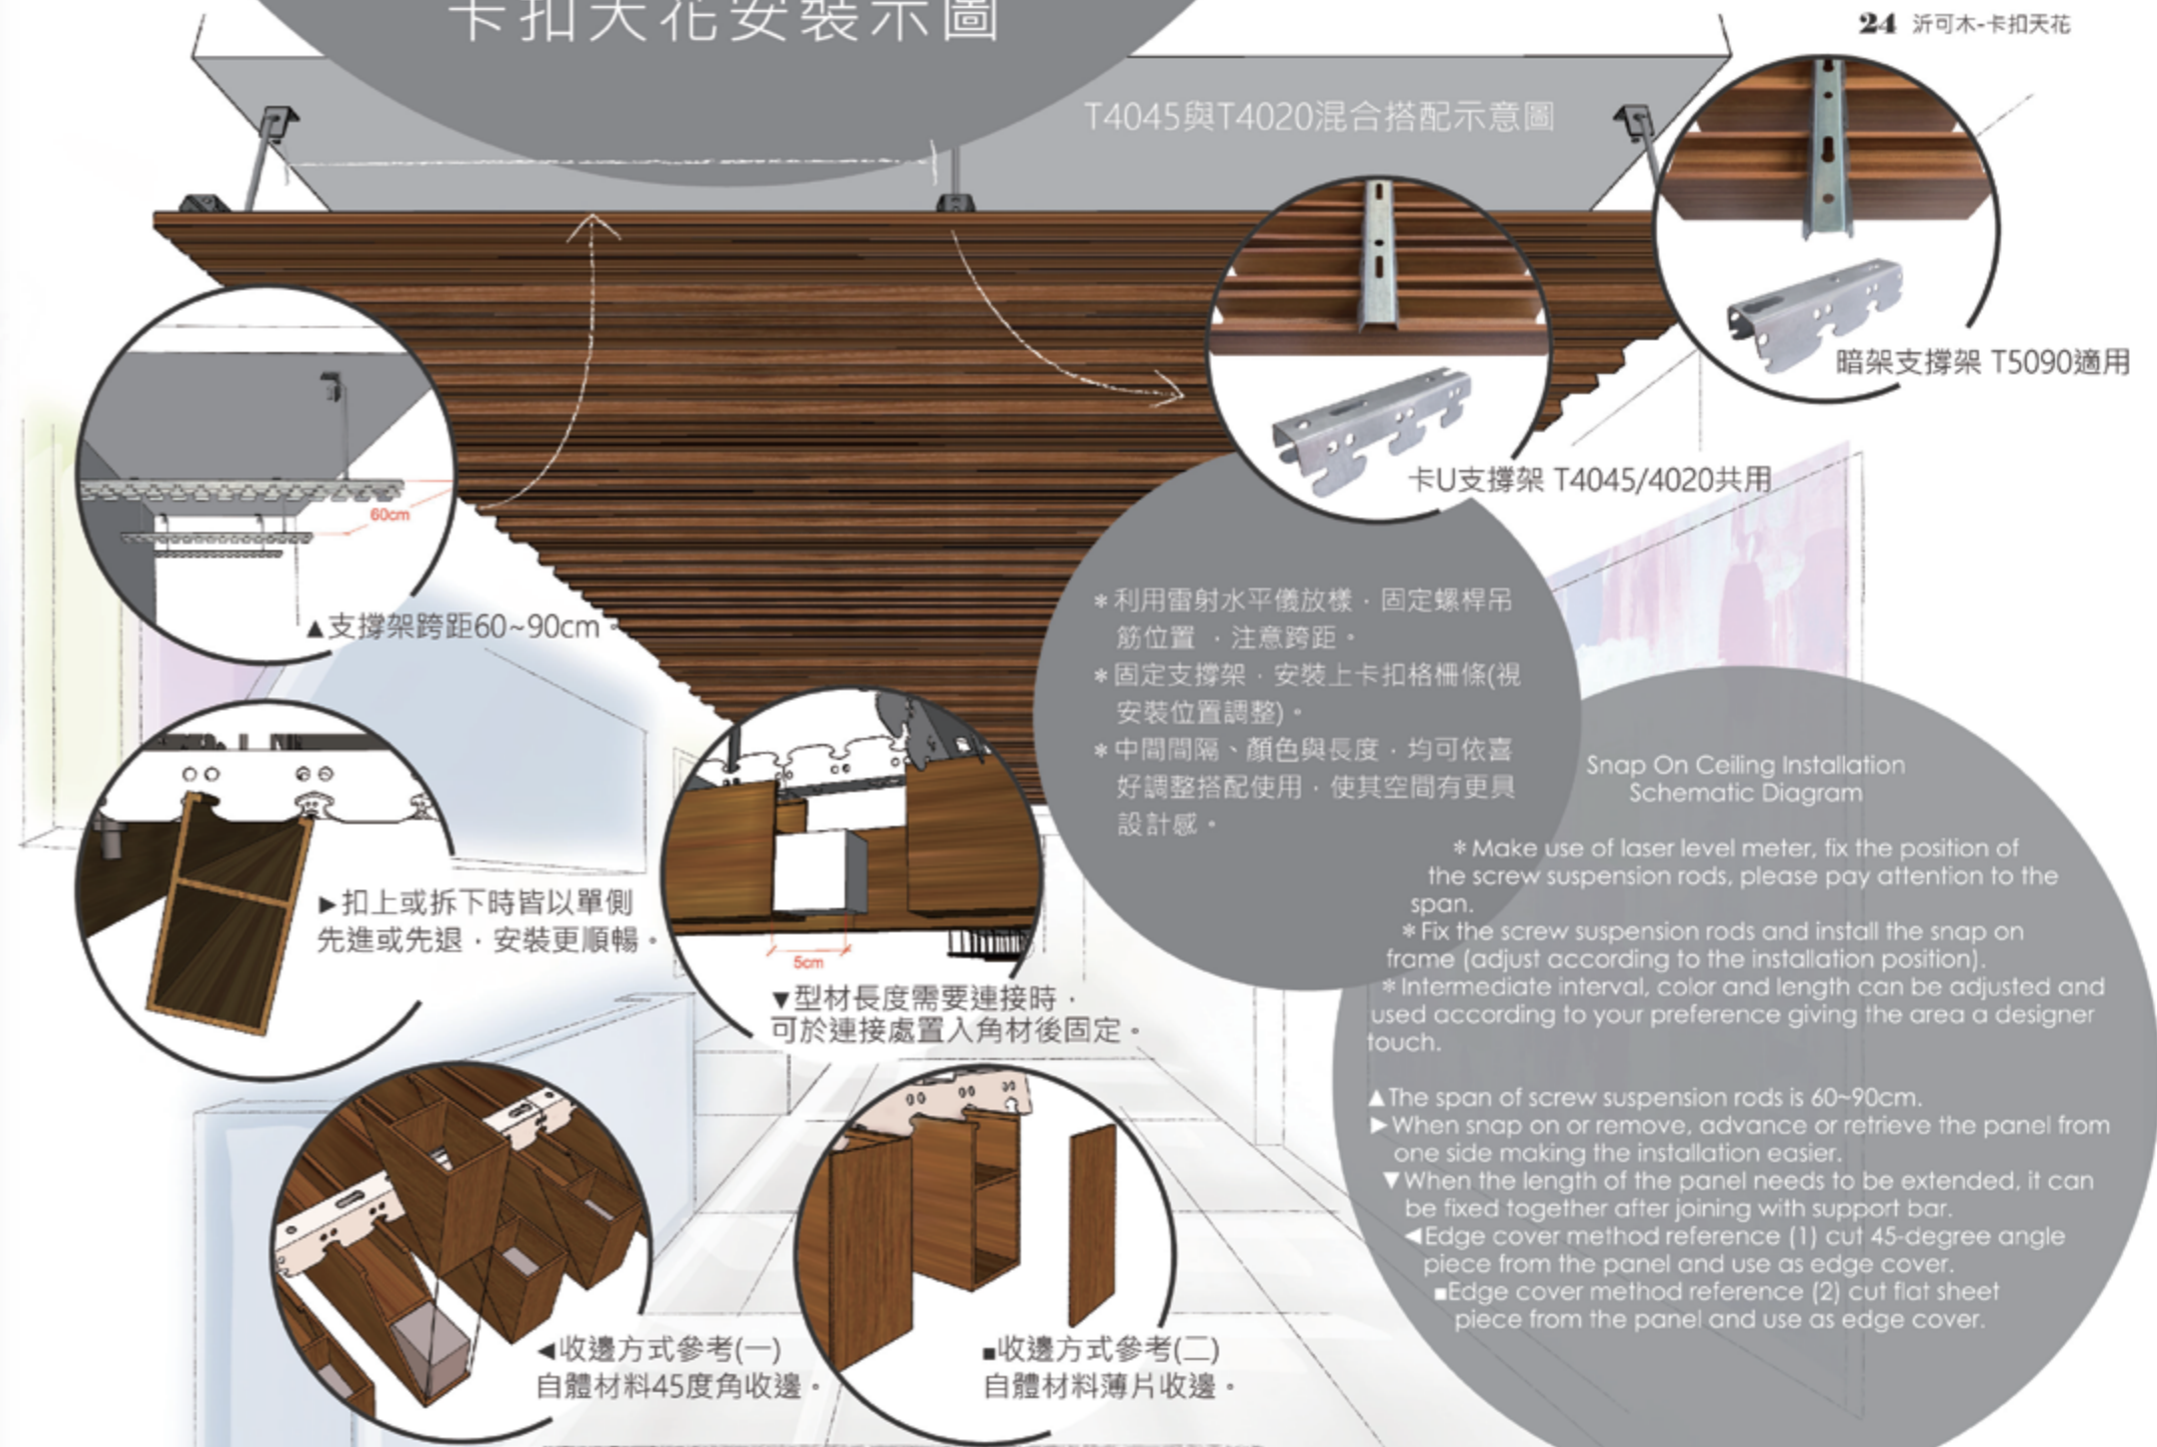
卡扣天花安裝示圖

24 沂可木-卡扣天花

T4045與T4020混合搭配示意圖

暗架支撐架 T5090適用

卡U支撐架 T4045/4020共用

60cm

▲支撐架跨距60~90cm

＊利用雷射水平儀放樣，固定螺桿吊筋位置 ，注意跨距。
＊固定支撐架，安裝上卡扣格柵條(視安裝位置調整)。
＊中間間隔、顏色與長度，均可依喜好調整搭配使用，使其空間有更具設計感。

Snap On Ceiling Installation Schematic Diagram

＊Make use of laser level meter, fix the position of the screw suspension rods, please pay attention to the span.
＊Fix the screw suspension rods and install the snap on frame (adjust according to the installation position).
＊Intermediate interval, color and length can be adjusted and used according to your preference giving the area a designer touch.

▲The span of screw suspension rods is 60~90cm.
►When snap on or remove, advance or retrieve the panel from one side making the installation easier.
▼When the length of the panel needs to be extended, it can be fixed together after joining with support bar.
◄Edge cover method reference (1) cut 45-degree angle piece from the panel and use as edge cover.
■Edge cover method reference (2) cut flat sheet piece from the panel and use as edge cover.

►扣上或拆下時皆以單側先進或先退，安裝更順暢。

5cm

▼型材長度需要連接時，可於連接處置入角材後固定。

◄收邊方式參考(一)
自體材料45度角收邊。

■收邊方式參考(二)
自體材料薄片收邊。